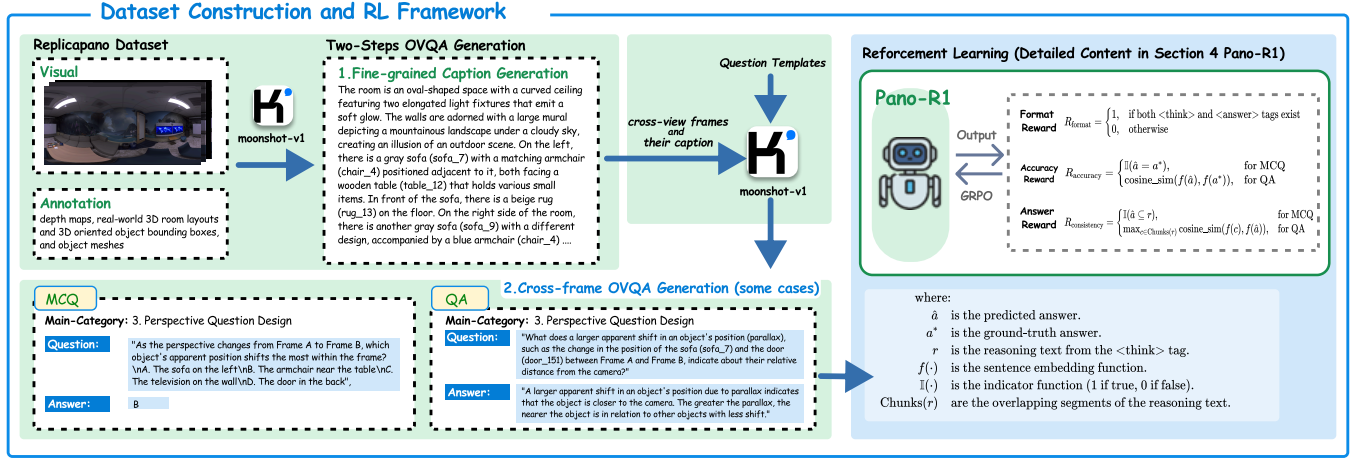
Dataset Construction and RL Framework

Replicapano Dataset

Visual

moonshot-v1

Annotation
depth maps, real-world 3D room layouts and 3D oriented object bounding boxes, and object meshes

Two-Steps OVQA Generation

1.Fine-grained Caption Generation
The room is an oval-shaped space with a curved ceiling featuring two elongated light fixtures that emit a soft glow. The walls are adorned with a large mural depicting a mountainous landscape under a cloudy sky, creating an illusion of an outdoor scene. On the left, there is a gray sofa (sofa_7) with a matching armchair (chair_4) positioned adjacent to it, both facing a wooden table (table_12) that holds various small items. In front of the sofa, there is a beige rug (rug_13) on the floor. On the right side of the room, there is another gray sofa (sofa_9) with a different design, accompanied by a blue armchair (chair_4) ....

Question Templates

cross-view frames and their caption

moonshot-v1

Reforcement Learning (Detailed Content in Section 4 Pano-R1)

Pano-R1

Output

GRPO

Format Reward $R_{\text{format}} = \begin{cases} 1, & \text{if both <think> and <answer> tags exist} \\ 0, & \text{otherwise} \end{cases}$

Accuracy Reward $R_{\text{accuracy}} = \begin{cases} \mathbb{I}(\hat{a} = a^*), & \text{for MCQ} \\ \text{cosine\_sim}(f(\hat{a}), f(a^*)), & \text{for QA} \end{cases}$

Answer Reward $R_{\text{consistency}} = \begin{cases} \mathbb{I}(\hat{a} \subseteq r), & \text{for MCQ} \\ \max_{c \in \text{Chunks}(r)} \text{cosine\_sim}(f(c), f(\hat{a})), & \text{for QA} \end{cases}$

MCQ

2.Cross-frame OVQA Generation (some cases)

Main-Category: 3. Perspective Question Design

Question: "As the perspective changes from Frame A to Frame B, which object's apparent position shifts the most within the frame? \nA. The sofa on the left\nB. The armchair near the table\nC. The television on the wall\nD. The door in the back",

Answer: B

QA

Main-Category: 3. Perspective Question Design

Question: "What does a larger apparent shift in an object's position (parallax), such as the change in the position of the sofa (sofa_7) and the door (door_151) between Frame A and Frame B, indicate about their relative distance from the camera?"

Answer: "A larger apparent shift in an object's position due to parallax indicates that the object is closer to the camera. The greater the parallax, the nearer the object is in relation to other objects with less shift."

where:
$\hat{a}$ is the predicted answer.
$a^*$ is the ground-truth answer.
$r$ is the reasoning text from the <think> tag.
$f(\cdot)$ is the sentence embedding function.
$\mathbb{I}(\cdot)$ is the indicator function (1 if true, 0 if false).
$\text{Chunks}(r)$ are the overlapping segments of the reasoning text.